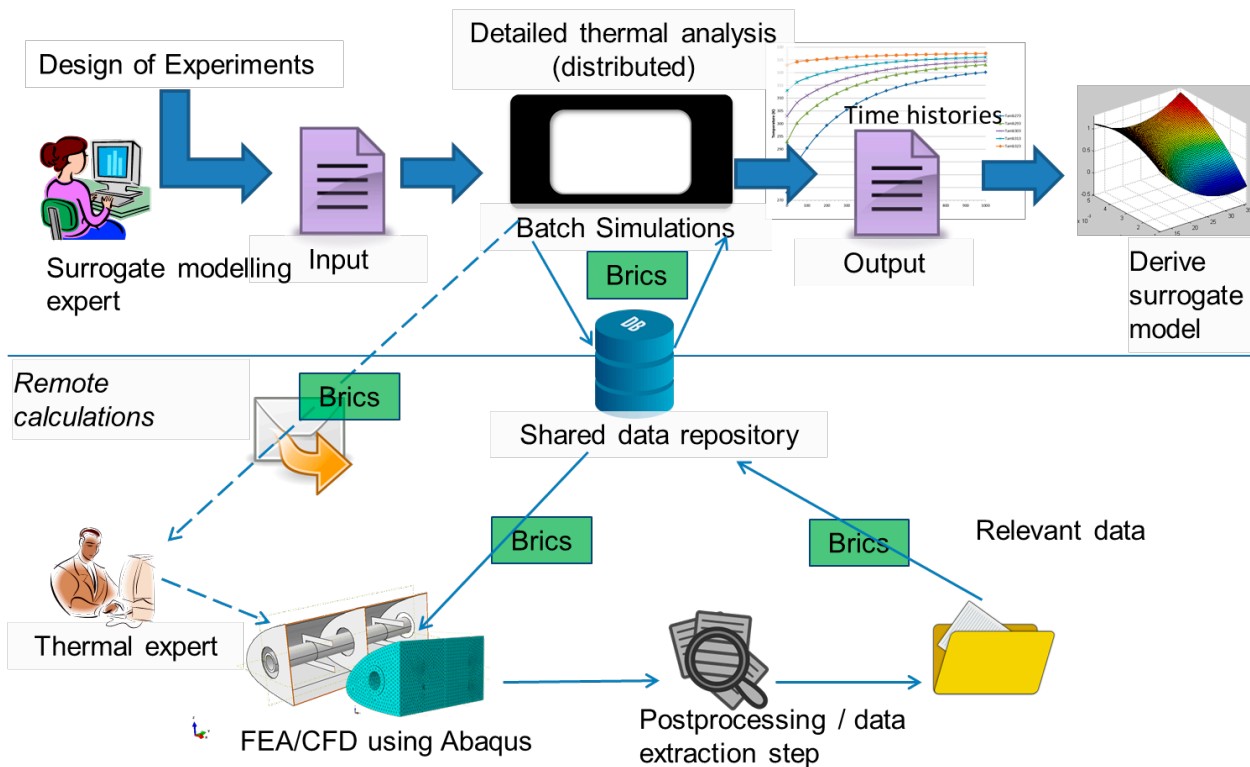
Design of Experiments

Surrogate modelling expert

Input

Detailed thermal analysis (distributed)

Batch Simulations

Time histories

Output

Derive surrogate model

Brics

DB

Remote calculations

Brics

Shared data repository

Brics

Brics

Relevant data

Thermal expert

FEA/CFD using Abaqus

Postprocessing / data extraction step